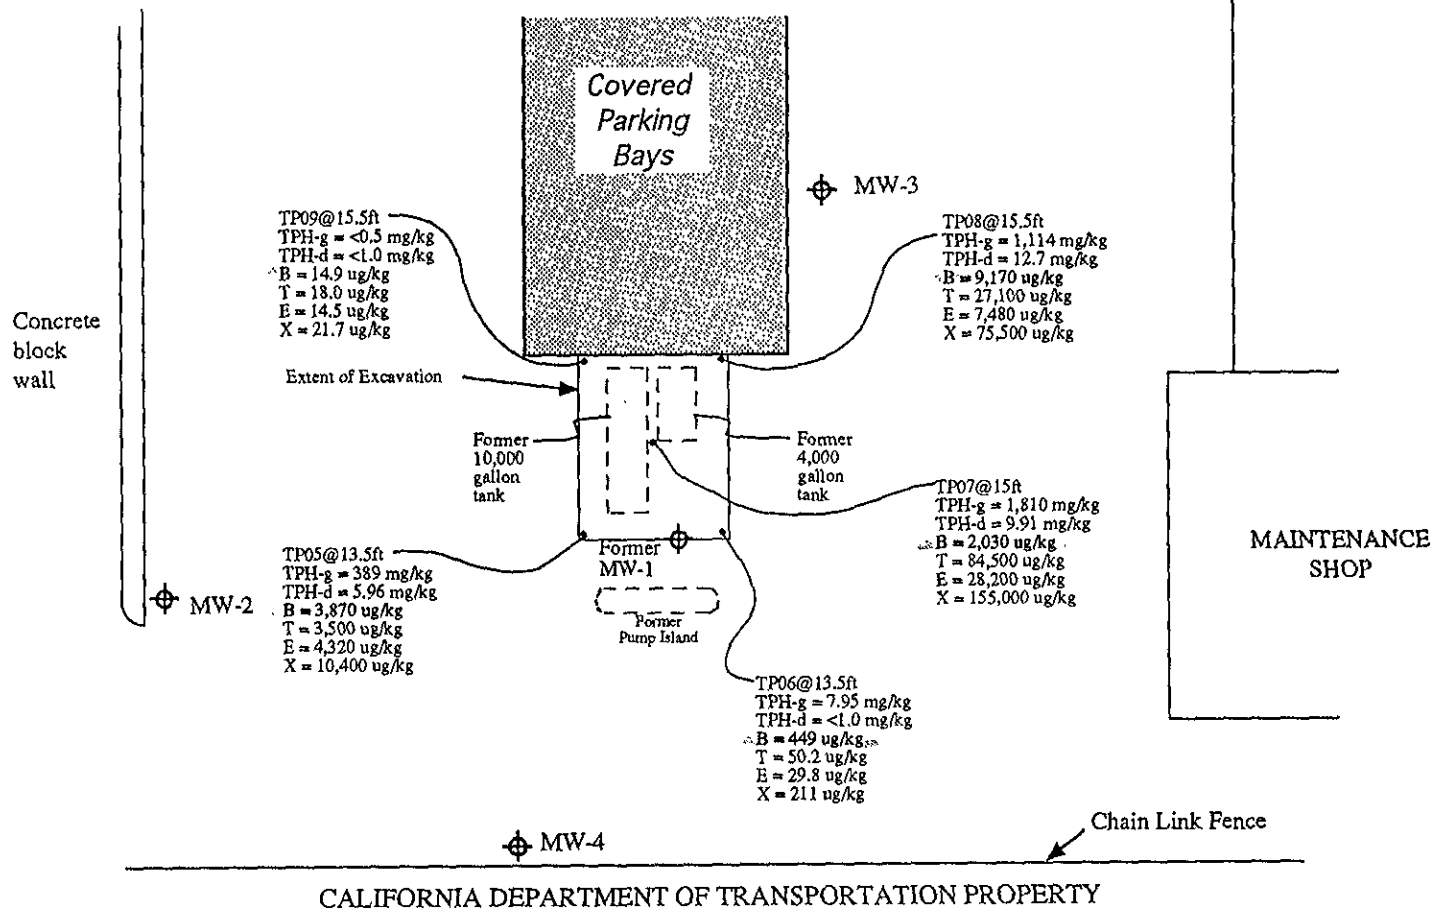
Covered Parking Bays

MW-3

TP09@15.5ft
TPH-g = <0.5 mg/kg
TPH-d = <1.0 mg/kg
B = 14.9 ug/kg
T = 18.0 ug/kg
E = 14.5 ug/kg
X = 21.7 ug/kg

TP08@15.5ft
TPH-g = 1,114 mg/kg
TPH-d = 12.7 mg/kg
B = 9,170 ug/kg
T = 27,100 ug/kg
E = 7,480 ug/kg
X = 75,500 ug/kg

Concrete block wall

Extent of Excavation

Former 10,000 gallon tank

Former 4,000 gallon tank

TP07@15ft
TPH-g = 1,810 mg/kg
TPH-d = 9.91 mg/kg
B = 2,030 ug/kg
T = 84,500 ug/kg
E = 28,200 ug/kg
X = 155,000 ug/kg

MAINTENANCE SHOP

TP05@13.5ft
TPH-g = 389 mg/kg
TPH-d = 5.96 mg/kg
B = 3,870 ug/kg
T = 3,500 ug/kg
E = 4,320 ug/kg
X = 10,400 ug/kg

MW-2

Former MW-1

Former Pump Island

TP06@13.5ft
TPH-g = 7.95 mg/kg
TPH-d = <1.0 mg/kg
B = 449 ug/kg
T = 50.2 ug/kg
E = 29.8 ug/kg
X = 211 ug/kg

MW-4

Chain Link Fence

CALIFORNIA DEPARTMENT OF TRANSPORTATION PROPERTY